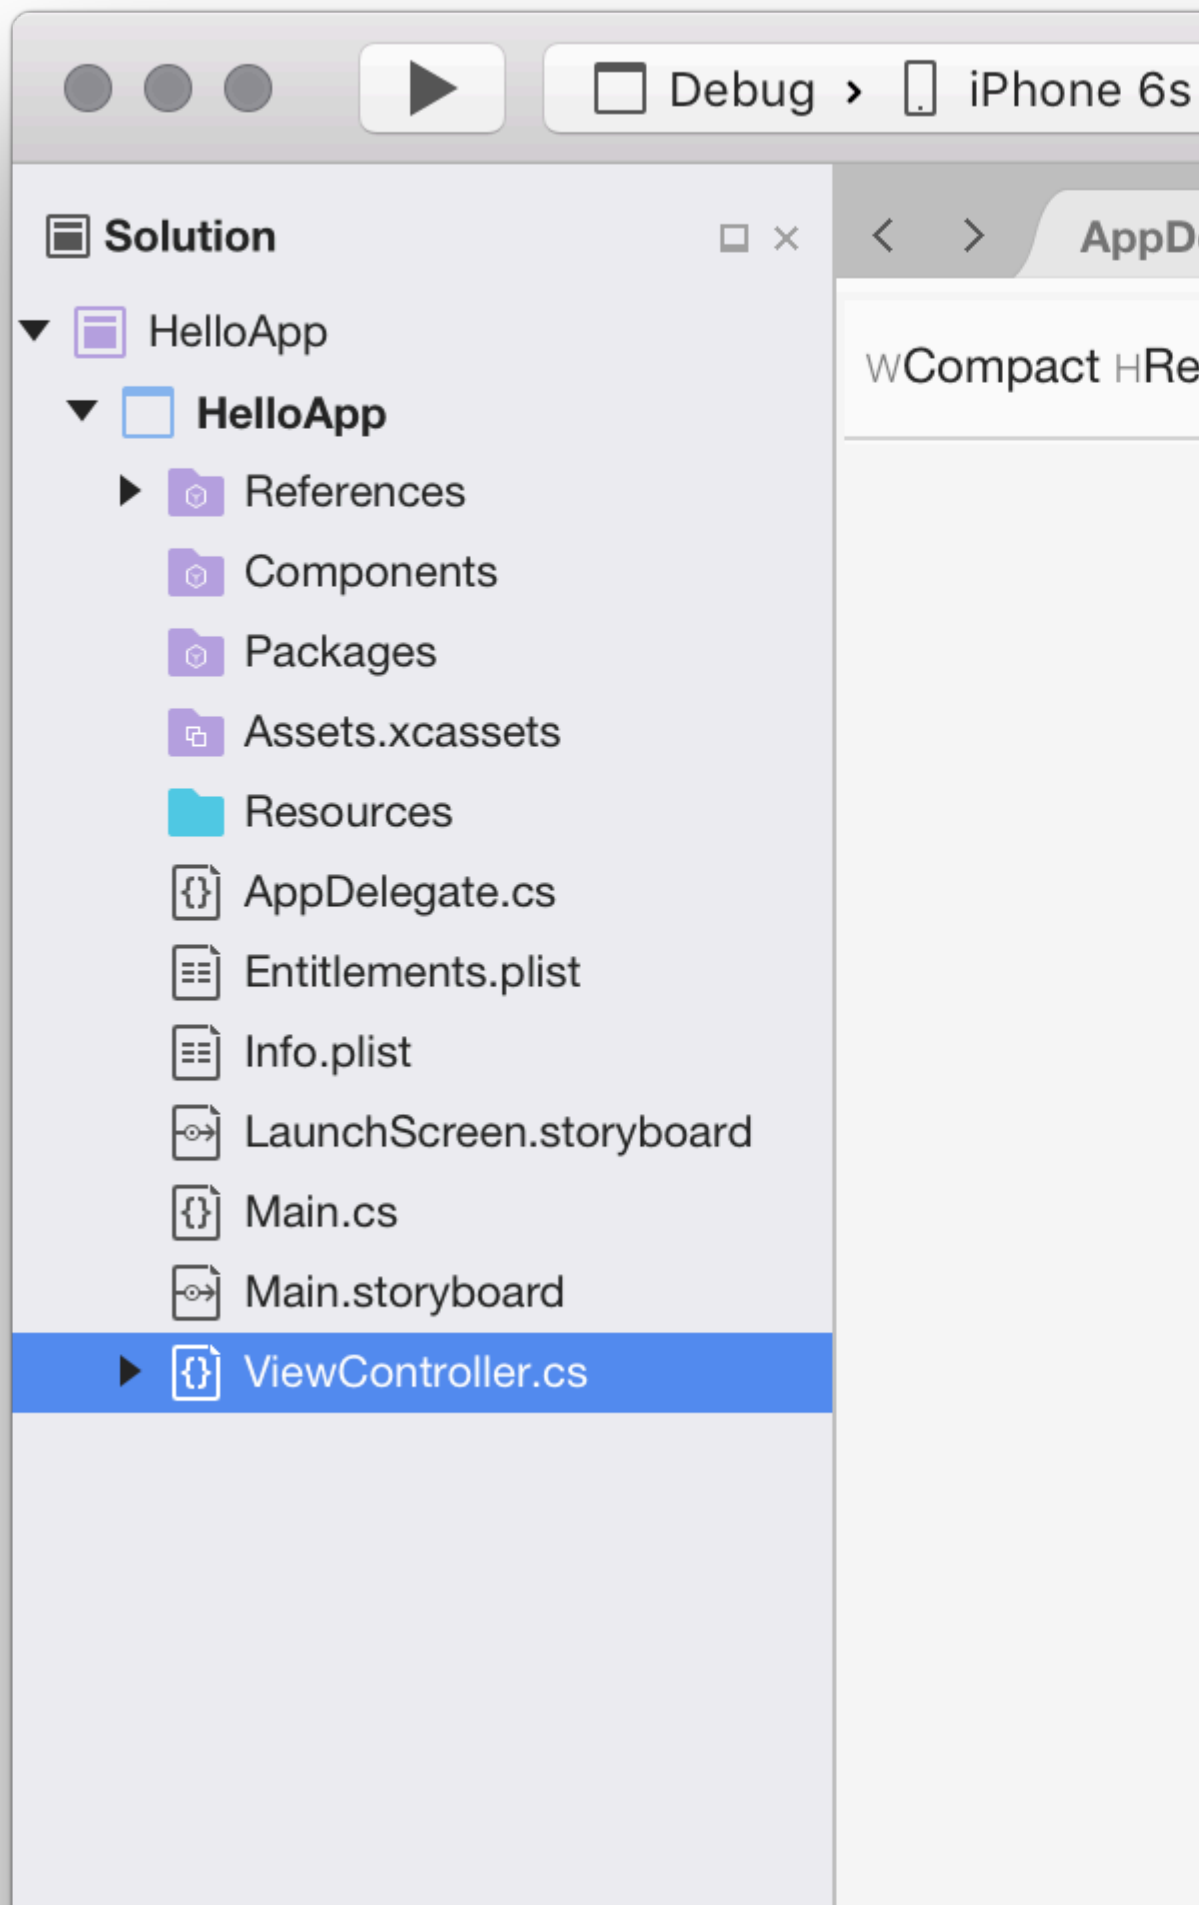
Debug › iPhone 6s

Solution

HelloApp
HelloApp
References
Components
Packages
Assets.xcassets
Resources
AppDelegate.cs
Entitlements.plist
Info.plist
LaunchScreen.storyboard
Main.cs
Main.storyboard
ViewController.cs

AppD

wCompact hRe